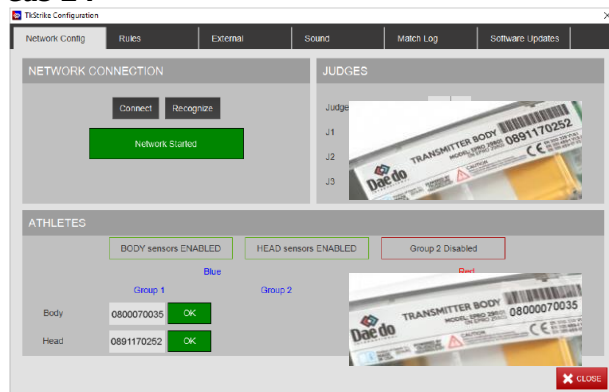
TkStrike Configuration

Network Config | Rules | External | Sound | Match Log | Software Updates

NETWORK CONNECTION

Connect | Recognize

Network Started

JUDGES

Judge

J1

J2

J3

TRANSMITTER BODY 0891170252

Dae do

ATHLETES

BODY sensors ENABLED | HEAD sensors ENABLED | Group 2 Disabled

Blue

Red

Group 1 | Group 2

Body 0800070035 OK

Head 0891170252 OK

TRANSMITTER BODY 08000070035

Dae do

CLOSE